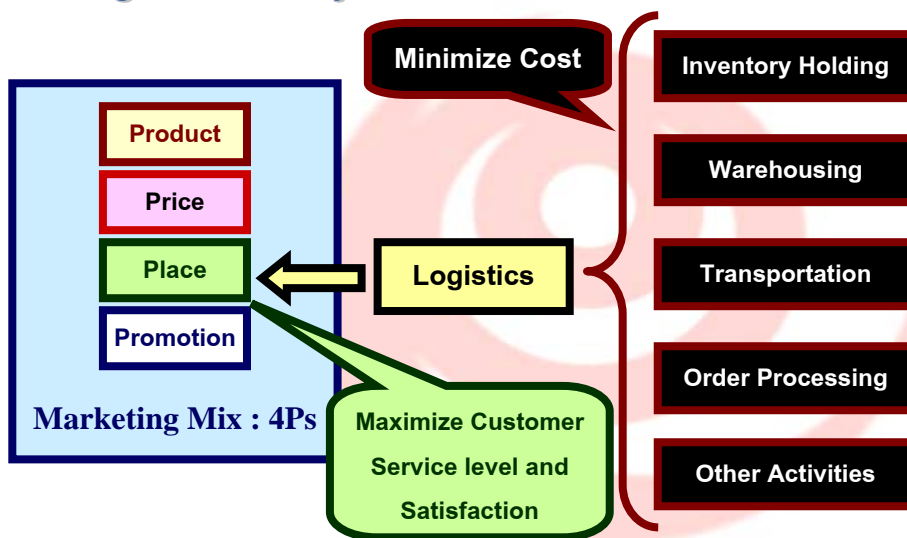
Minimize Cost

Product

Price

Place

Promotion

Marketing Mix : 4Ps

Logistics

Maximize Customer Service level and Satisfaction

Inventory Holding

Warehousing

Transportation

Order Processing

Other Activities